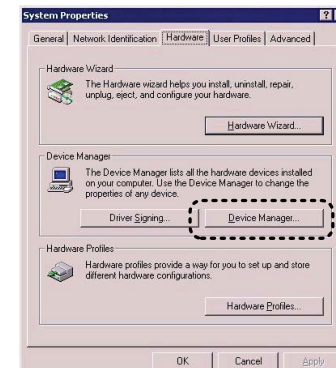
System Properties

?

General | Network Identification | Hardware | User Profiles | Advanced

Hardware Wizard

The Hardware wizard helps you install, uninstall, repair, unplug, eject, and configure your hardware.

Hardware Wizard...

Device Manager

The Device Manager lists all the hardware devices installed on your computer. Use the Device Manager to change the properties of any device.

Driver Signing...

Device Manager...

Hardware Profiles

Hardware profiles provide a way for you to set up and store different hardware configurations.

Hardware Profiles...

OK

Cancel

Apply